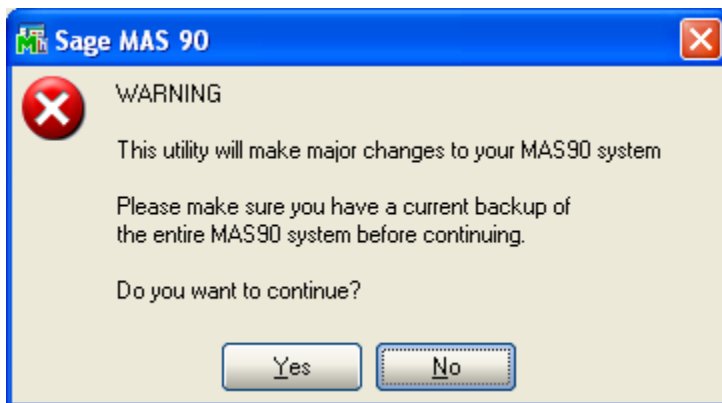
Sage MAS 90

WARNING

This utility will make major changes to your MAS90 system

Please make sure you have a current backup of the entire MAS90 system before continuing.

Do you want to continue?

Yes

No